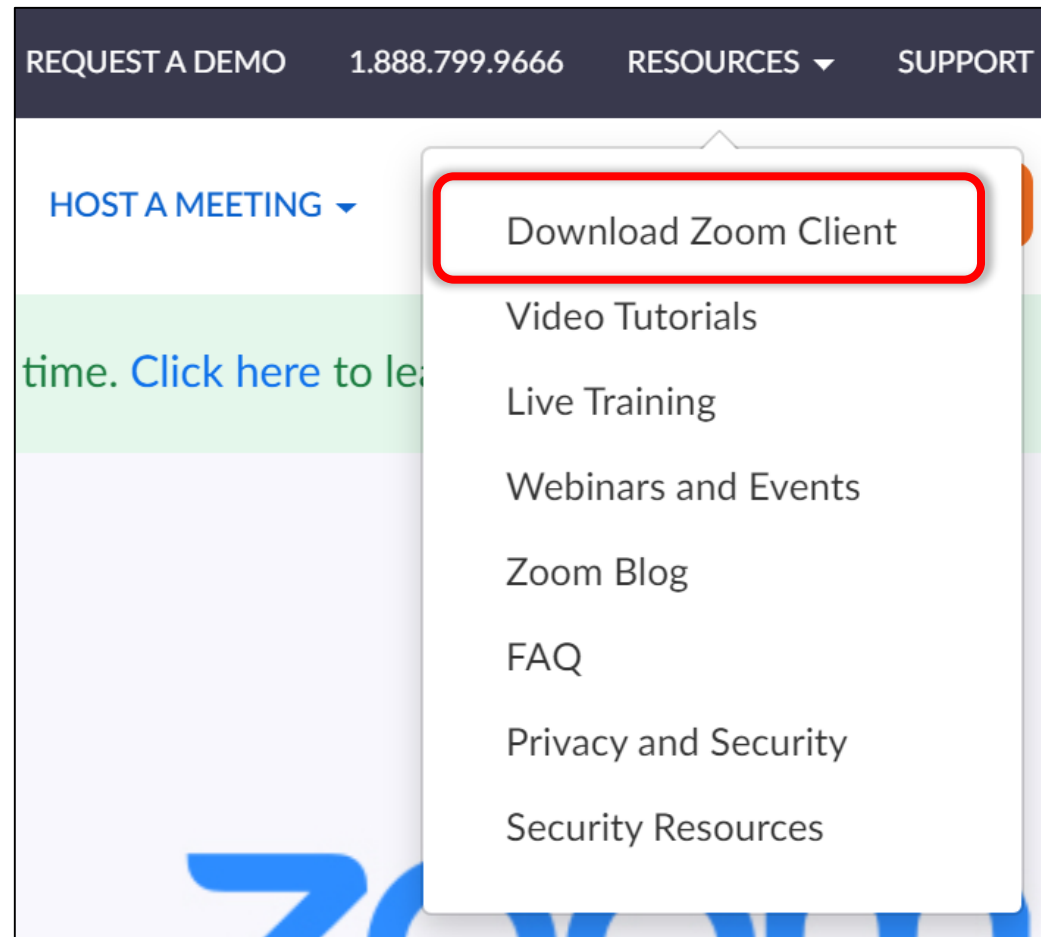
REQUEST A DEMO 1.888.799.9666 RESOURCES SUPPORT

HOST A MEETING

time. Click here to le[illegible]

Download Zoom Client
Video Tutorials
Live Training
Webinars and Events
Zoom Blog
FAQ
Privacy and Security
Security Resources